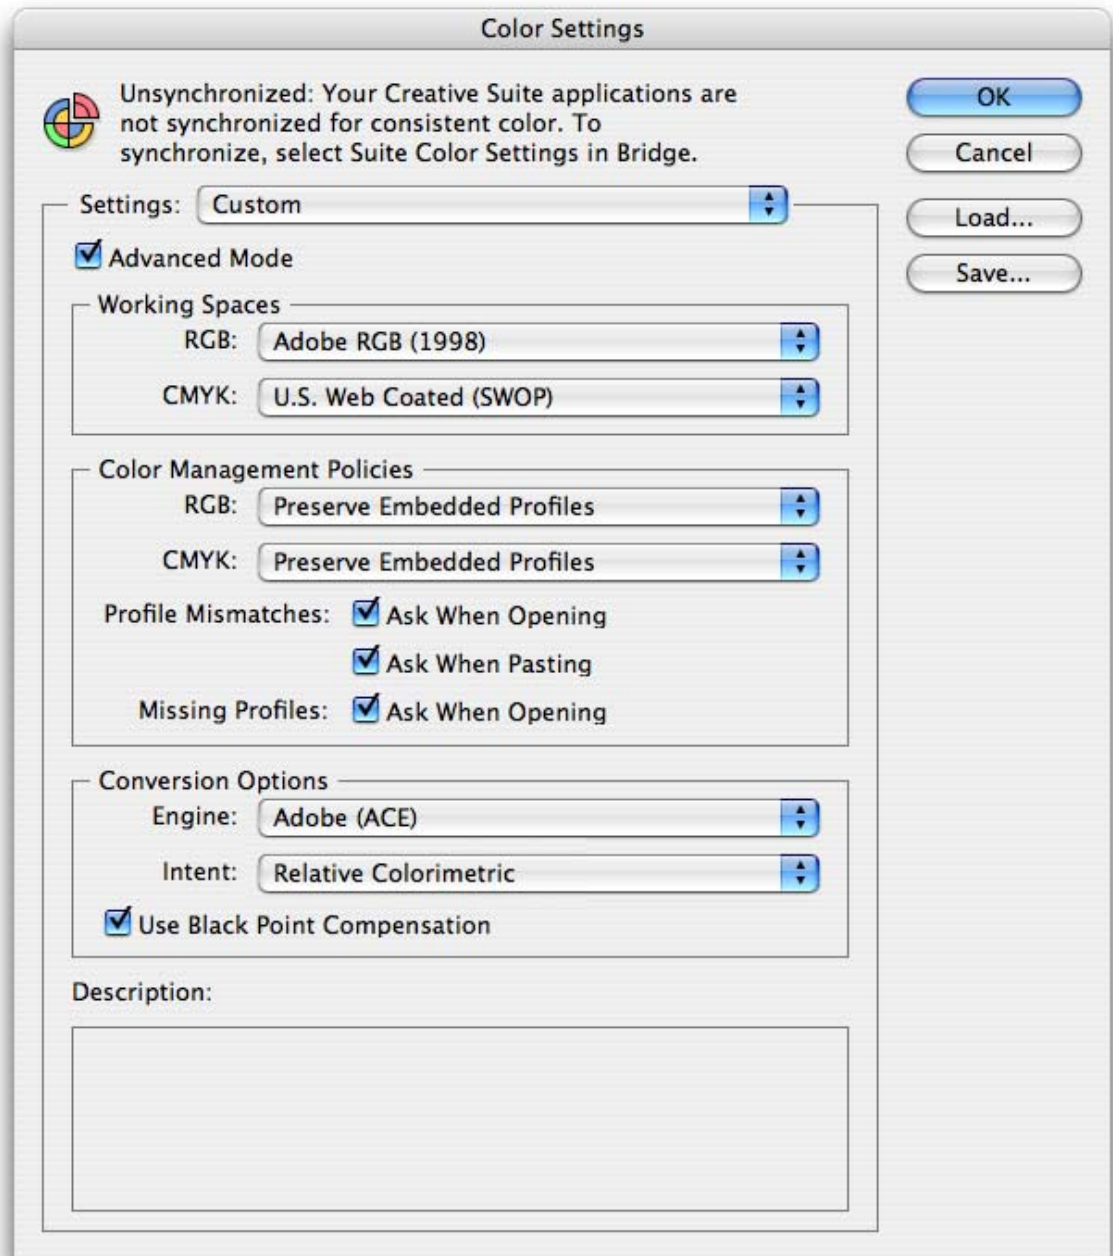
Color Settings

Unsynchronized: Your Creative Suite applications are not synchronized for consistent color. To synchronize, select Suite Color Settings in Bridge.

OK
Cancel
Load...
Save...

Settings: Custom

Advanced Mode

Working Spaces
RGB: Adobe RGB (1998)
CMYK: U.S. Web Coated (SWOP)

Color Management Policies
RGB: Preserve Embedded Profiles
CMYK: Preserve Embedded Profiles
Profile Mismatches: Ask When Opening
Ask When Pasting
Missing Profiles: Ask When Opening

Conversion Options
Engine: Adobe (ACE)
Intent: Relative Colorimetric
Use Black Point Compensation

Description: